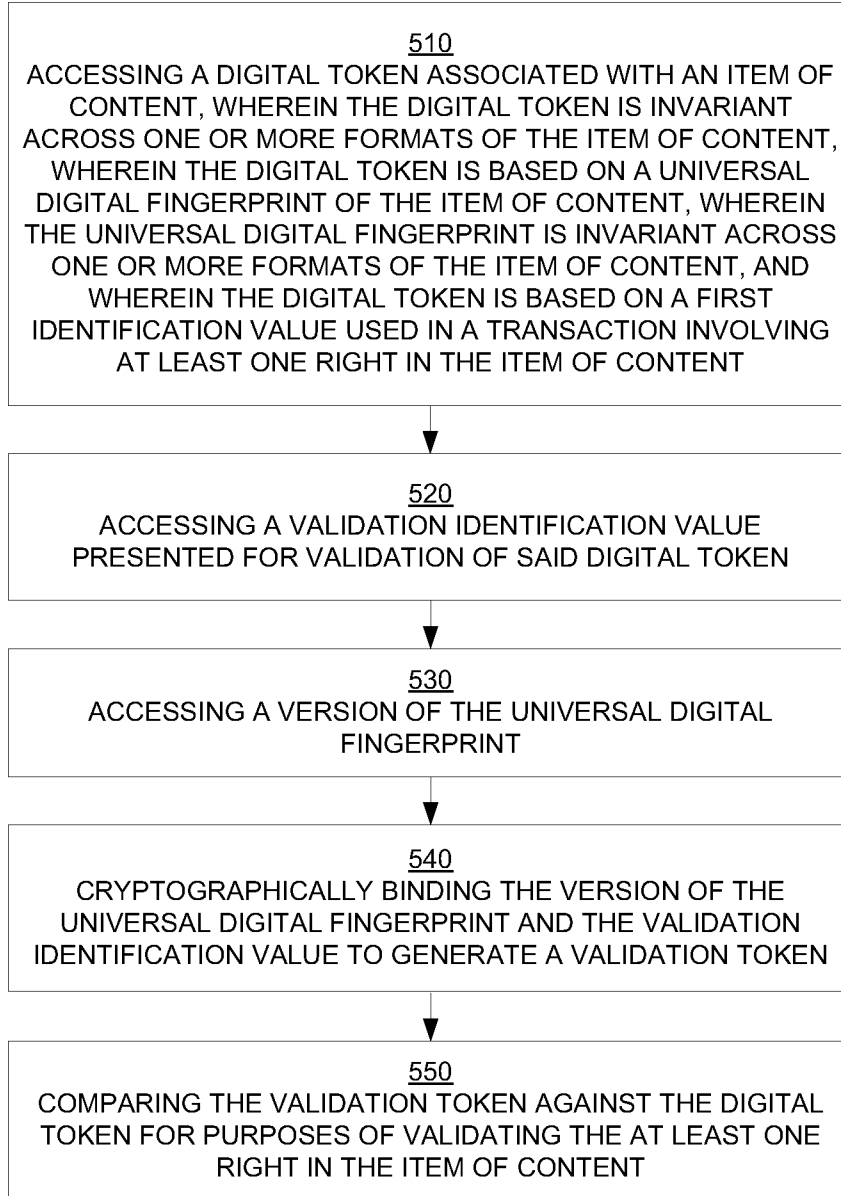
510
ACCESSING A DIGITAL TOKEN ASSOCIATED WITH AN ITEM OF CONTENT, WHEREIN THE DIGITAL TOKEN IS INVARIANT ACROSS ONE OR MORE FORMATS OF THE ITEM OF CONTENT, WHEREIN THE DIGITAL TOKEN IS BASED ON A UNIVERSAL DIGITAL FINGERPRINT OF THE ITEM OF CONTENT, WHEREIN THE UNIVERSAL DIGITAL FINGERPRINT IS INVARIANT ACROSS ONE OR MORE FORMATS OF THE ITEM OF CONTENT, AND WHEREIN THE DIGITAL TOKEN IS BASED ON A FIRST IDENTIFICATION VALUE USED IN A TRANSACTION INVOLVING AT LEAST ONE RIGHT IN THE ITEM OF CONTENT

520
ACCESSING A VALIDATION IDENTIFICATION VALUE PRESENTED FOR VALIDATION OF SAID DIGITAL TOKEN

530
ACCESSING A VERSION OF THE UNIVERSAL DIGITAL FINGERPRINT

540
CRYPTOGRAPHICALLY BINDING THE VERSION OF THE UNIVERSAL DIGITAL FINGERPRINT AND THE VALIDATION IDENTIFICATION VALUE TO GENERATE A VALIDATION TOKEN

550
COMPARING THE VALIDATION TOKEN AGAINST THE DIGITAL TOKEN FOR PURPOSES OF VALIDATING THE AT LEAST ONE RIGHT IN THE ITEM OF CONTENT